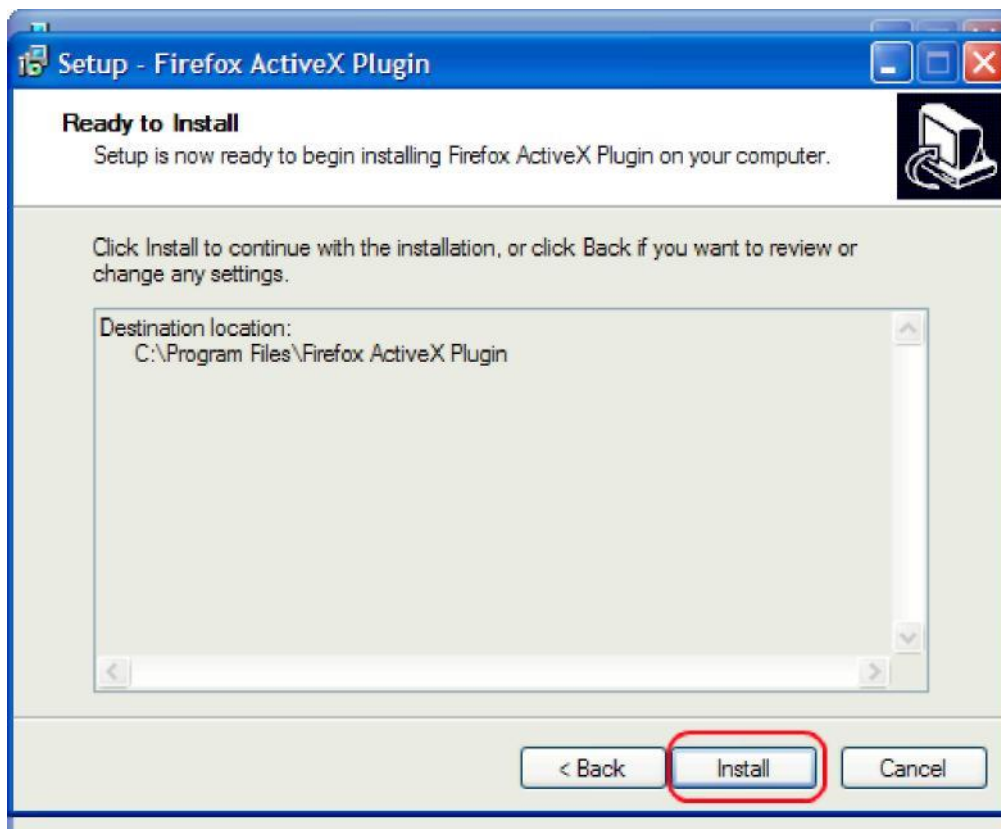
Setup - Firefox ActiveX Plugin

Ready to Install
Setup is now ready to begin installing Firefox ActiveX Plugin on your computer.

Click Install to continue with the installation, or click Back if you want to review or change any settings.

Destination location:
C:\Program Files\Firefox ActiveX Plugin

< Back
Install
Cancel